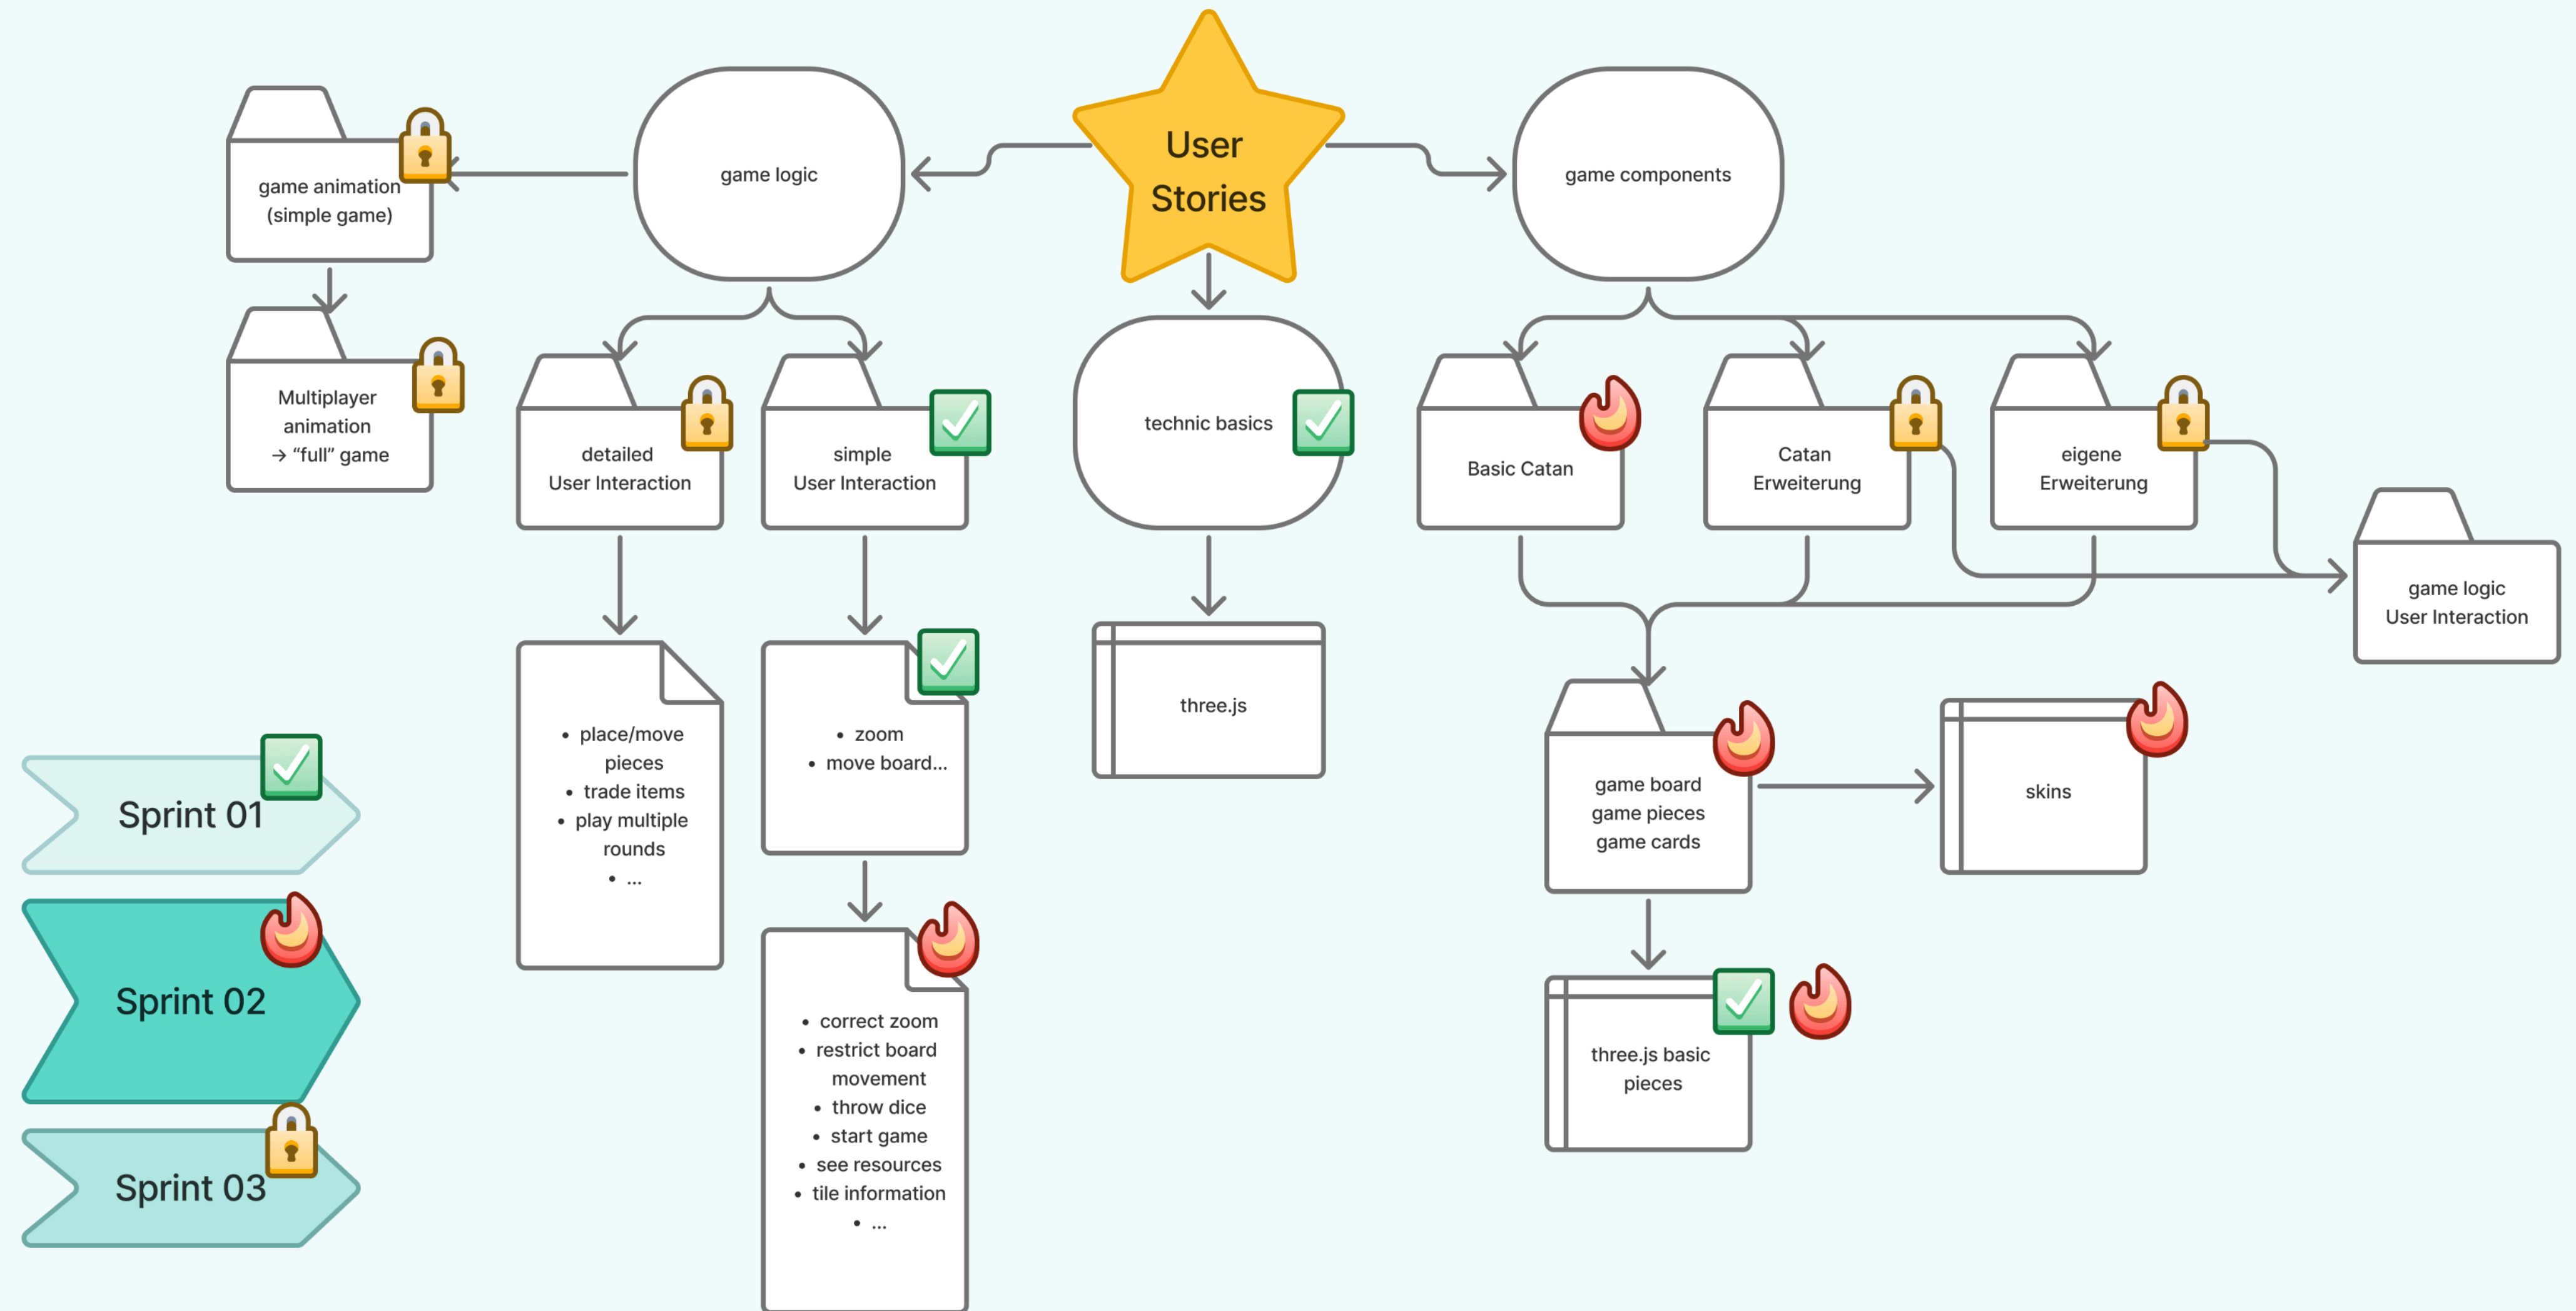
User Stories

game logic

game components

game animation (simple game)

Multiplayer animation → “full” game

detailed User Interaction

simple User Interaction

technic basics

Basic Catan

Catan Erweiterung

eigene Erweiterung

game logic User Interaction

- place/move pieces
- trade items
- play multiple rounds
- ...

- zoom
- move board...

three.js

game board
game pieces
game cards

skins

three.js basic pieces

- correct zoom
- restrict board movement
- throw dice
- start game
- see resources
- tile information
- ...

Sprint 01

Sprint 02

Sprint 03